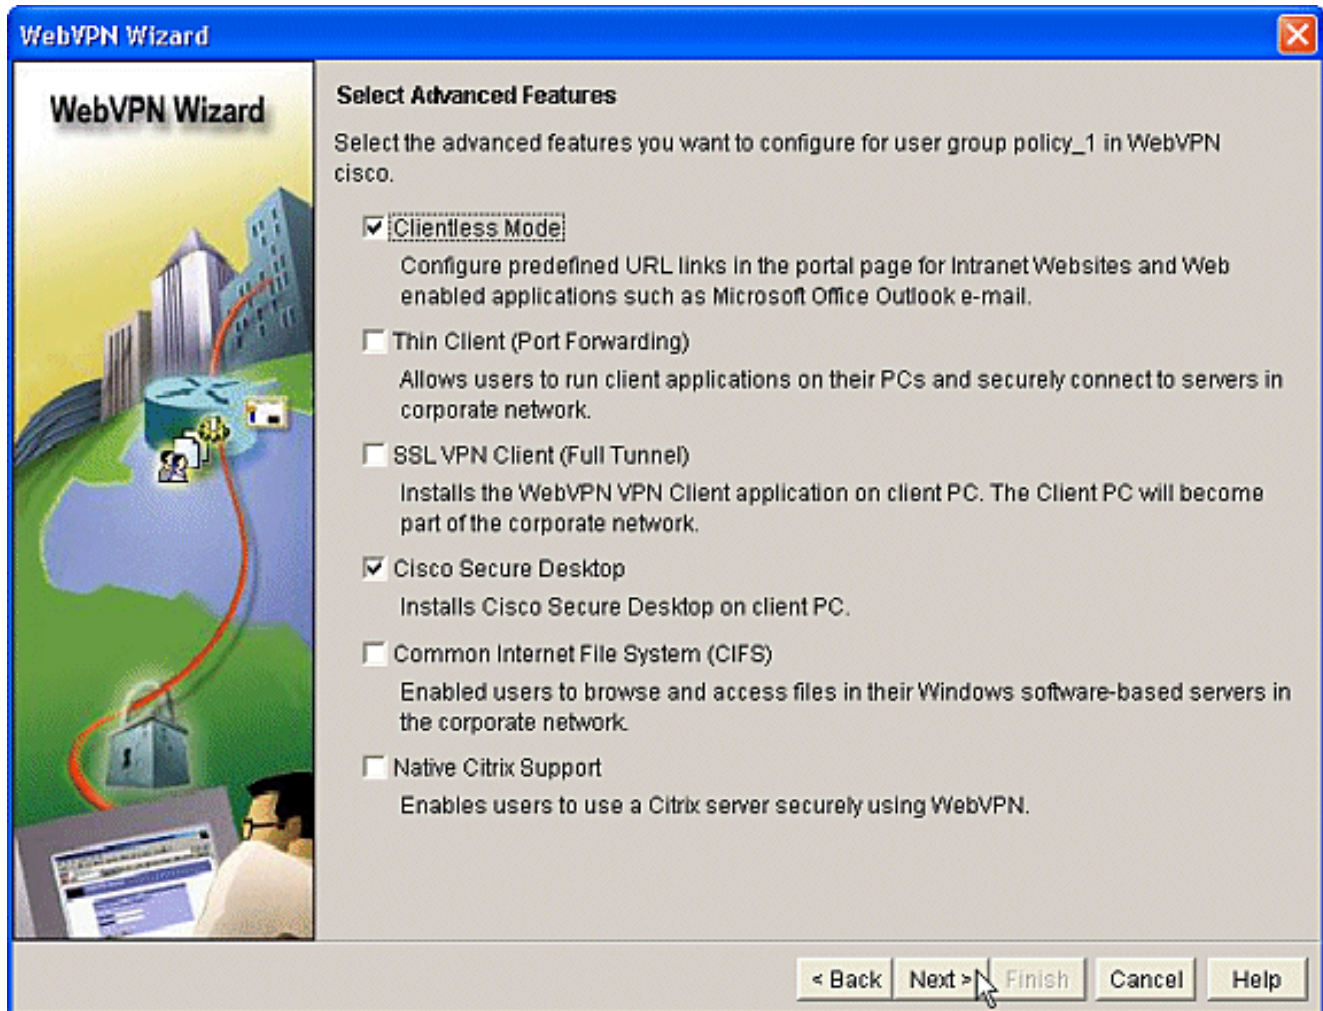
WebVPN Wizard

WebVPN Wizard

Select Advanced Features

Select the advanced features you want to configure for user group policy_1 in WebVPN cisco.

Clientless Mode

Configure predefined URL links in the portal page for Intranet Websites and Web enabled applications such as Microsoft Office Outlook e-mail.

Thin Client (Port Forwarding)

Allows users to run client applications on their PCs and securely connect to servers in corporate network.

SSL VPN Client (Full Tunnel)

Installs the WebVPN VPN Client application on client PC. The Client PC will become part of the corporate network.

Cisco Secure Desktop

Installs Cisco Secure Desktop on client PC.

Common Internet File System (CIFS)

Enabled users to browse and access files in their Windows software-based servers in the corporate network.

Native Citrix Support

Enables users to use a Citrix server securely using WebVPN.

< Back Next > Finish Cancel Help